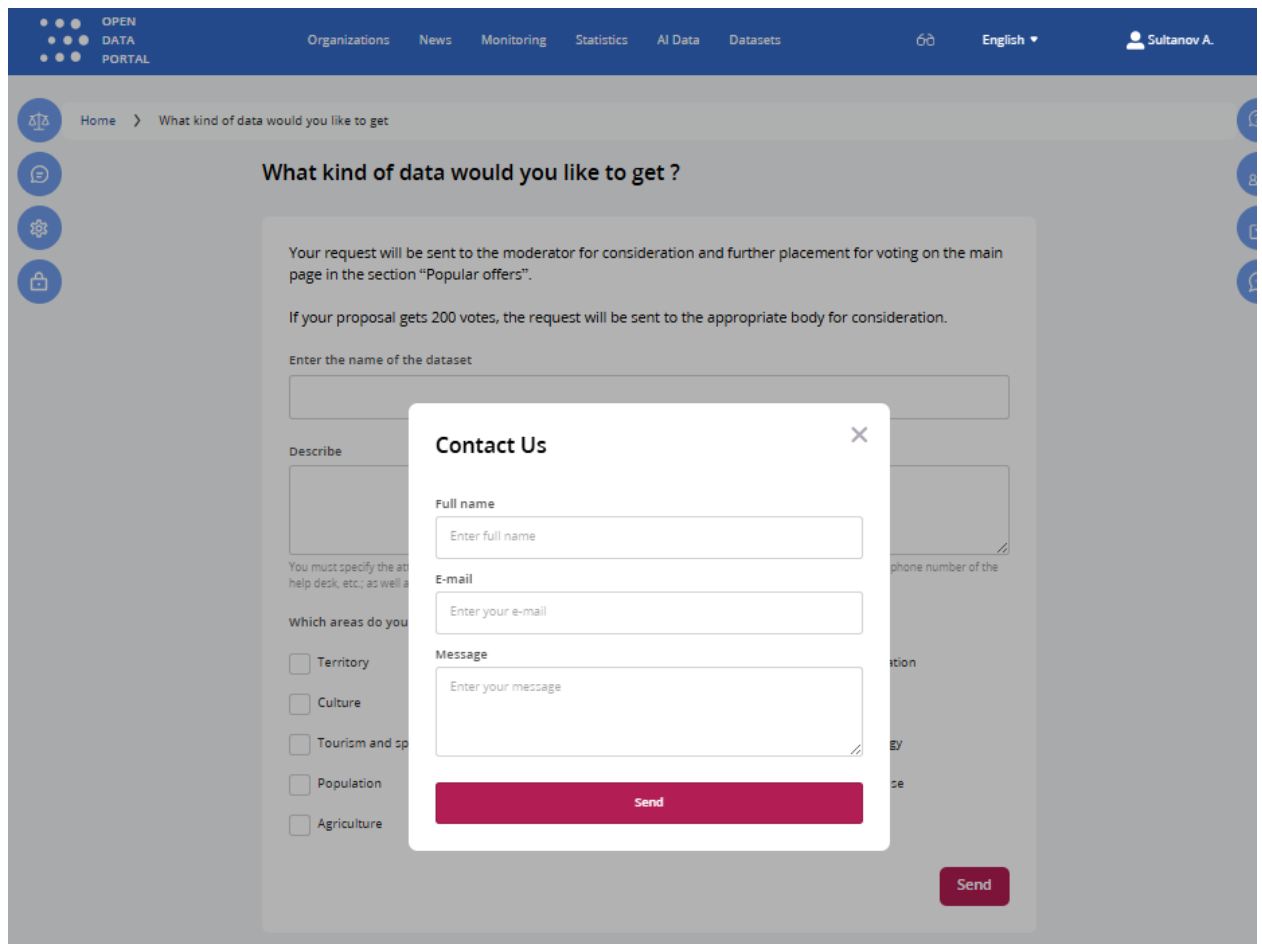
OPEN
DATA
PORTAL

Organizations News Monitoring Statistics AI Data Datasets English Sultanov A.

Home › What kind of data would you like to get

What kind of data would you like to get ?

Your request will be sent to the moderator for consideration and further placement for voting on the main page in the section "Popular offers".

If your proposal gets 200 votes, the request will be sent to the appropriate body for consideration.

Enter the name of the dataset

Describe

You must specify the at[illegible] phone number of the help desk, etc.; as well a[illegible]

Which areas do you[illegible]

Territory

Culture

Tourism and sp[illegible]

Population

Agriculture

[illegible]ation

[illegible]gy

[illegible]se

Send

Contact Us

Full name

Enter full name

E-mail

Enter your e-mail

Message

Enter your message

Send